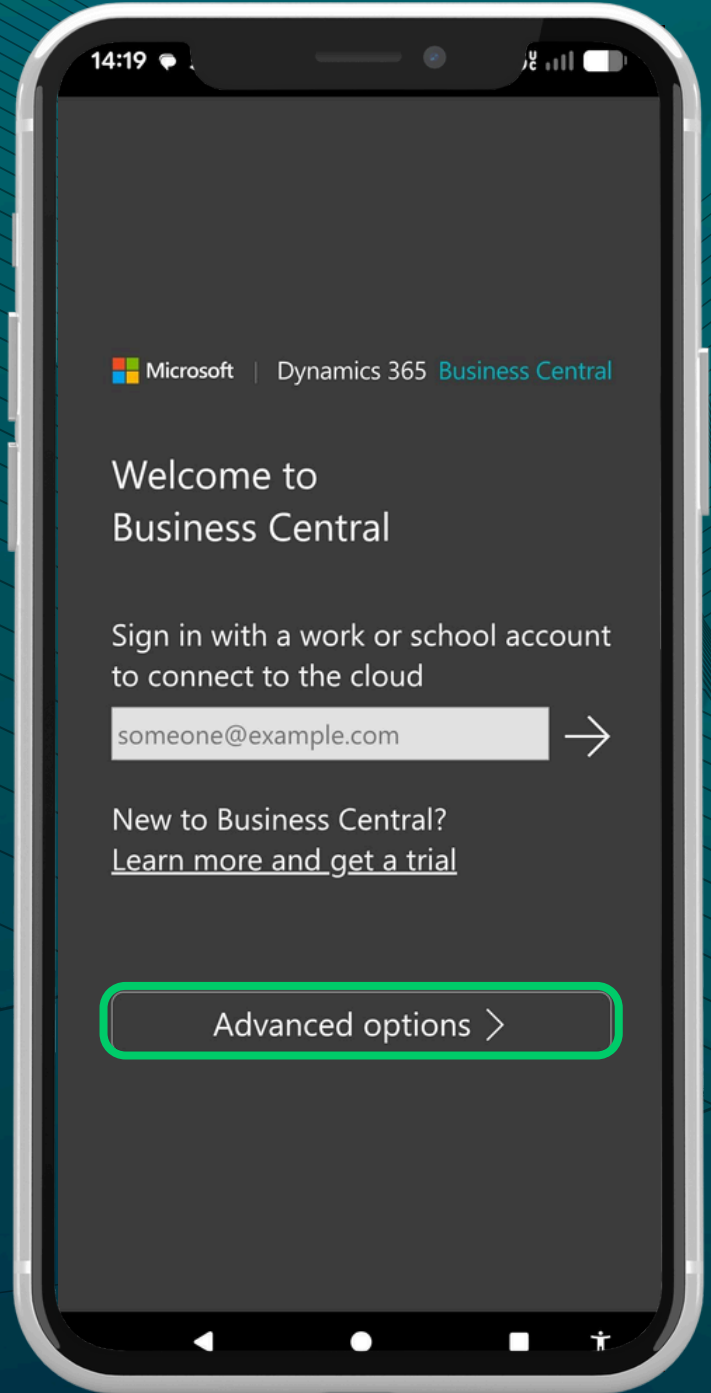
14:19

Microsoft | Dynamics 365 Business Central

Welcome to Business Central

Sign in with a work or school account to connect to the cloud

someone@example.com

New to Business Central?
Learn more and get a trial

Advanced options >